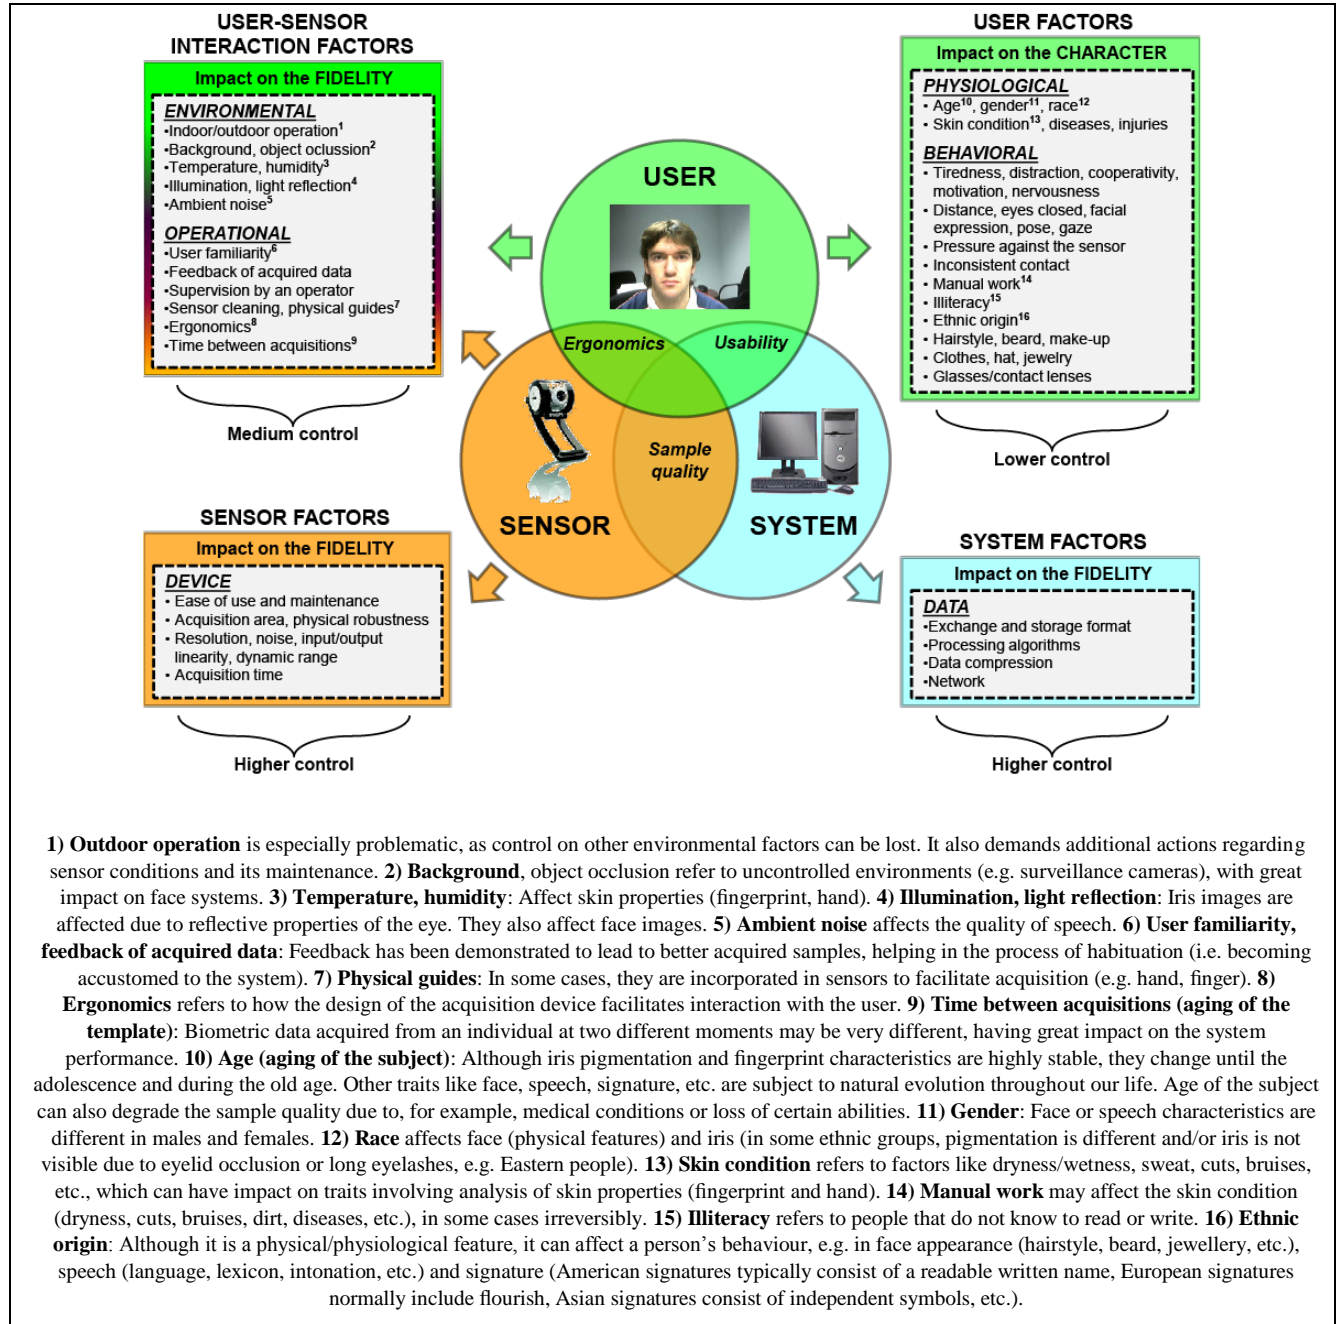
USER-SENSOR INTERACTION FACTORS

Impact on the FIDELITY

ENVIRONMENTAL
•Indoor/outdoor operation$^{1}$
•Background, object oclussion$^{2}$
•Temperature, humidity$^{3}$
•Illumination, light reflection$^{4}$
•Ambient noise$^{5}$

OPERATIONAL
•User familiarity$^{6}$
•Feedback of acquired data
•Supervision by an operator
•Sensor cleaning, physical guides$^{7}$
•Ergonomics$^{8}$
•Time between acquisitions$^{9}$

Medium control

USER FACTORS

Impact on the CHARACTER

PHYSIOLOGICAL
• Age$^{10}$, gender$^{11}$, race$^{12}$
• Skin condition$^{13}$, diseases, injuries

BEHAVIORAL
• Tiredness, distraction, cooperativity, motivation, nervousness
• Distance, eyes closed, facial expression, pose, gaze
• Pressure against the sensor
• Inconsistent contact
• Manual work$^{14}$
• Illiteracy$^{15}$
• Ethnic origin$^{16}$
• Hairstyle, beard, make-up
• Clothes, hat, jewelry
• Glasses/contact lenses

Lower control

USER

Ergonomics

Usability

Sample quality

SENSOR

SYSTEM

SENSOR FACTORS

Impact on the FIDELITY

DEVICE
• Ease of use and maintenance
• Acquisition area, physical robustness
• Resolution, noise, input/output linearity, dynamic range
• Acquisition time

Higher control

SYSTEM FACTORS

Impact on the FIDELITY

DATA
•Exchange and storage format
•Processing algorithms
•Data compression
•Network

Higher control

1) Outdoor operation is especially problematic, as control on other environmental factors can be lost. It also demands additional actions regarding sensor conditions and its maintenance. 2) Background, object occlusion refer to uncontrolled environments (e.g. surveillance cameras), with great impact on face systems. 3) Temperature, humidity: Affect skin properties (fingerprint, hand). 4) Illumination, light reflection: Iris images are affected due to reflective properties of the eye. They also affect face images. 5) Ambient noise affects the quality of speech. 6) User familiarity, feedback of acquired data: Feedback has been demonstrated to lead to better acquired samples, helping in the process of habituation (i.e. becoming accustomed to the system). 7) Physical guides: In some cases, they are incorporated in sensors to facilitate acquisition (e.g. hand, finger). 8) Ergonomics refers to how the design of the acquisition device facilitates interaction with the user. 9) Time between acquisitions (aging of the template): Biometric data acquired from an individual at two different moments may be very different, having great impact on the system performance. 10) Age (aging of the subject): Although iris pigmentation and fingerprint characteristics are highly stable, they change until the adolescence and during the old age. Other traits like face, speech, signature, etc. are subject to natural evolution throughout our life. Age of the subject can also degrade the sample quality due to, for example, medical conditions or loss of certain abilities. 11) Gender: Face or speech characteristics are different in males and females. 12) Race affects face (physical features) and iris (in some ethnic groups, pigmentation is different and/or iris is not visible due to eyelid occlusion or long eyelashes, e.g. Eastern people). 13) Skin condition refers to factors like dryness/wetness, sweat, cuts, bruises, etc., which can have impact on traits involving analysis of skin properties (fingerprint and hand). 14) Manual work may affect the skin condition (dryness, cuts, bruises, dirt, diseases, etc.), in some cases irreversibly. 15) Illiteracy refers to people that do not know to read or write. 16) Ethnic origin: Although it is a physical/physiological feature, it can affect a person's behaviour, e.g. in face appearance (hairstyle, beard, jewellery, etc.), speech (language, lexicon, intonation, etc.) and signature (American signatures typically consist of a readable written name, European signatures normally include flourish, Asian signatures consist of independent symbols, etc.).